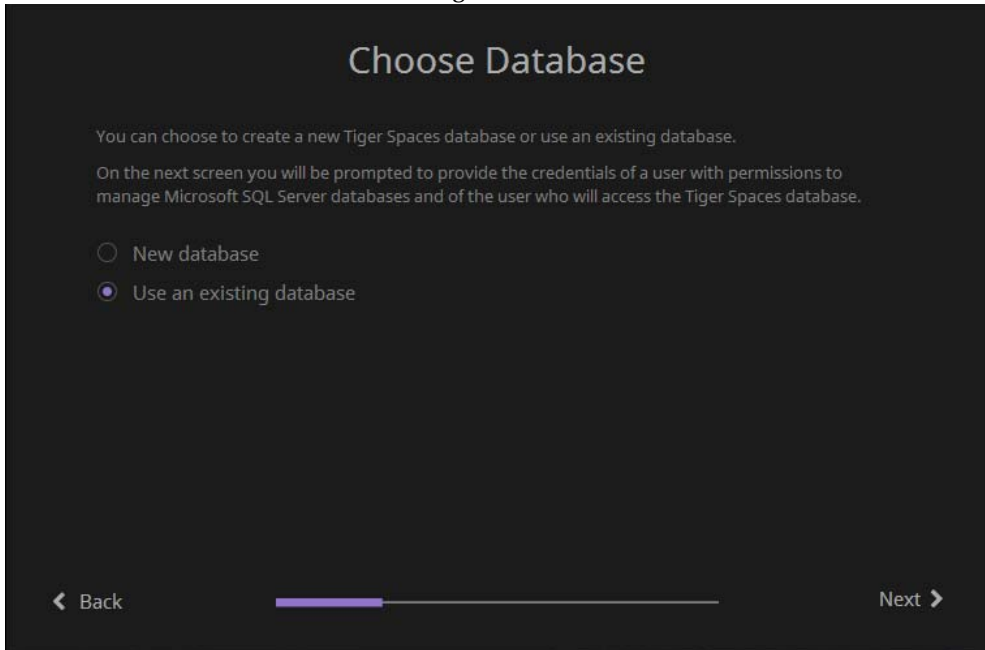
Choose Database

You can choose to create a new Tiger Spaces database or use an existing database.

On the next screen you will be prompted to provide the credentials of a user with permissions to manage Microsoft SQL Server databases and of the user who will access the Tiger Spaces database.

New database

Use an existing database

Back

Next